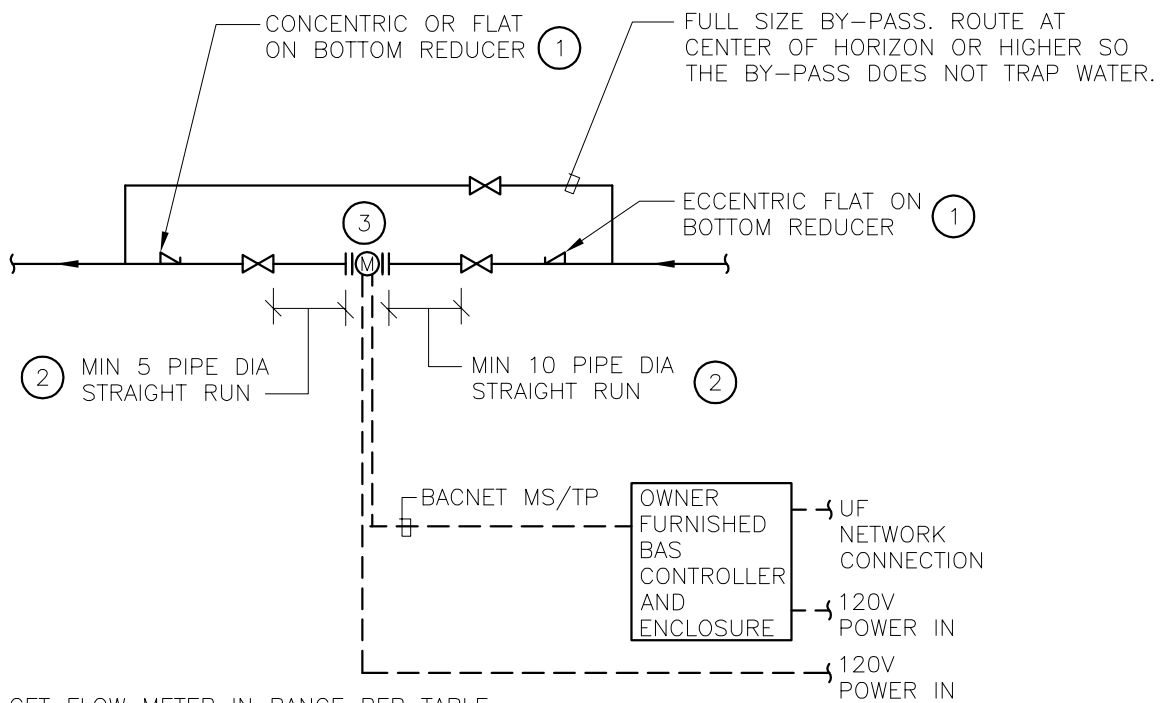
CONCENTRIC OR FLAT ON BOTTOM REDUCER 1

FULL SIZE BY–PASS. ROUTE AT CENTER OF HORIZON OR HIGHER SO THE BY–PASS DOES NOT TRAP WATER.

ECCENTRIC FLAT ON BOTTOM REDUCER 1

3

M

2 MIN 5 PIPE DIA STRAIGHT RUN

MIN 10 PIPE DIA STRAIGHT RUN 2

BACNET MS/TP

OWNER FURNISHED BAS CONTROLLER AND ENCLOSURE

UF NETWORK CONNECTION

120V POWER IN

120V POWER IN

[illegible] FLOW METER IN RANGE PER TABLE